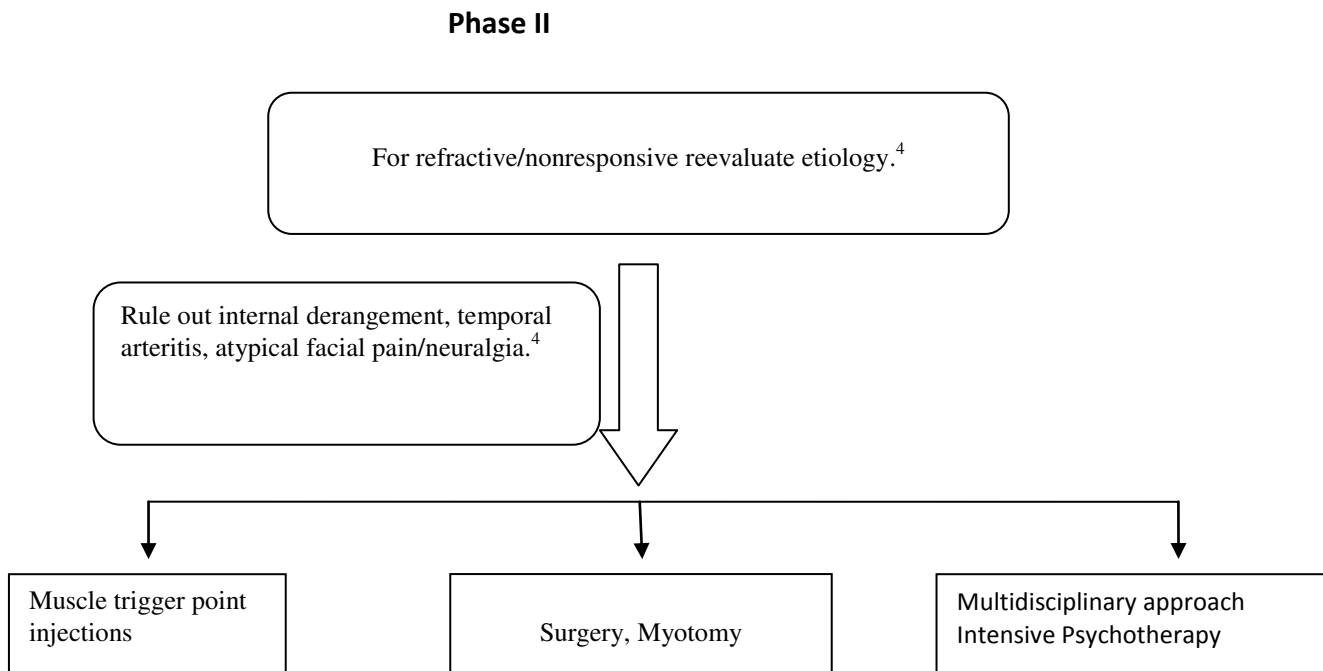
Phase II

For refractive/nonresponsive reevaluate etiology.$^{4}$

Rule out internal derangement, temporal arteritis, atypical facial pain/neuralgia.$^{4}$

Muscle trigger point injections

Surgery, Myotomy

Multidisciplinary approach
Intensive Psychotherapy